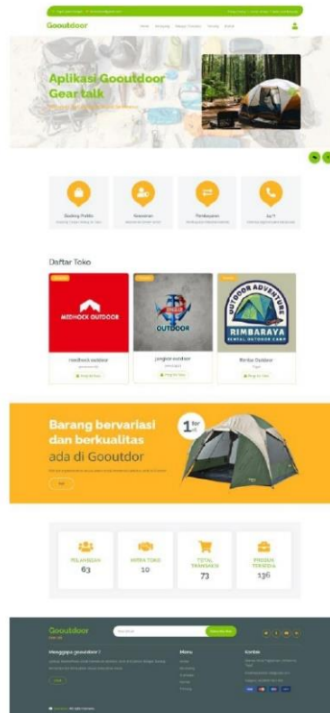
Gooutdoor

Aplikasi Gooutdoor Gear talk

Daftar Toko

MEDHOCK OUTDOOR

OUTDOOR

OUTDOOR ADVENTURE RIMBARAYA RENTAL OUTDOOR CAMP

medhock outdoor

Rimba Outdoor

Barang bervariasi dan berkualitas ada di Gooutdor

1

PELANGGAN 63

MITRA TOKO 10

TOTAL TRANSAKSI 73

BARANG TERSEDIA 136

Gooutdoor

Menu

Kontak